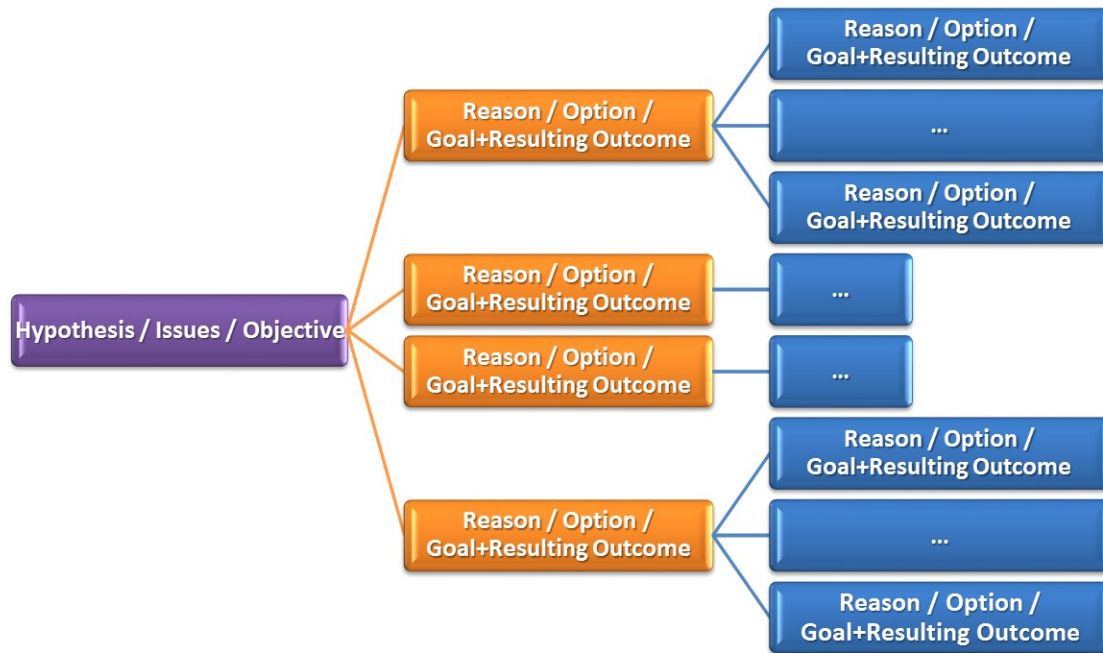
Hypothesis / Issues / Objective

Reason / Option / Goal+Resulting Outcome

Reason / Option / Goal+Resulting Outcome

...

Reason / Option / Goal+Resulting Outcome

Reason / Option / Goal+Resulting Outcome

...

Reason / Option / Goal+Resulting Outcome

...

Reason / Option / Goal+Resulting Outcome

Reason / Option / Goal+Resulting Outcome

...

Reason / Option / Goal+Resulting Outcome